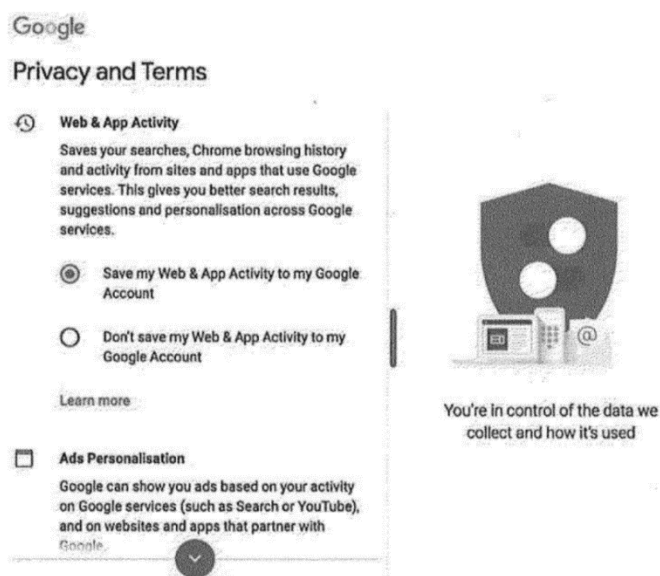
Google

Privacy and Terms

Web & App Activity

Saves your searches, Chrome browsing history and activity from sites and apps that use Google services. This gives you better search results, suggestions and personalisation across Google services.

Save my Web & App Activity to my Google Account

Don't save my Web & App Activity to my Google Account

Learn more

Ads Personalisation

Google can show you ads based on your activity on Google services (such as Search or YouTube), and on websites and apps that partner with Google.

You're in control of the data we collect and how it's used